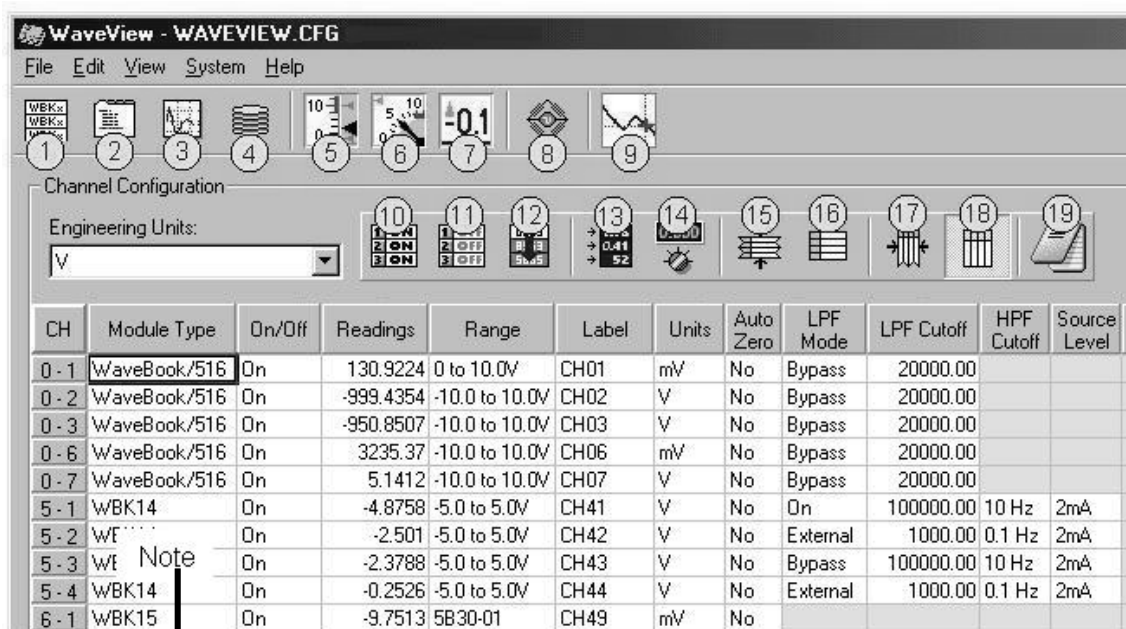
WaveView - WAVEVIEW.CFG

File Edit View System Help

1 2 3 4 5 6 7 8 9

-0.1

Channel Configuration

Engineering Units:

V

10 11 12 13 14 15 16 17 18 19

| CH | Module Type | On/Off | Readings | Range | Label | Units | Auto Zero | LPF Mode | LPF Cutoff | HPF Cutoff | Source Level |
|---|---|---|---|---|---|---|---|---|---|---|---|
| 0 - 1 | WaveBook/516 | On | 130.9224 | 0 to 10.0V | CH01 | mV | No | Bypass | 20000.00 | | |
| 0 - 2 | WaveBook/516 | On | -999.4354 | -10.0 to 10.0V | CH02 | V | No | Bypass | 20000.00 | | |
| 0 - 3 | WaveBook/516 | On | -950.8507 | -10.0 to 10.0V | CH03 | V | No | Bypass | 20000.00 | | |
| 0 - 6 | WaveBook/516 | On | 3235.37 | -10.0 to 10.0V | CH06 | mV | No | Bypass | 20000.00 | | |
| 0 - 7 | WaveBook/516 | On | 5.1412 | -10.0 to 10.0V | CH07 | V | No | Bypass | 20000.00 | | |
| 5 - 1 | WBK14 | On | -4.8758 | -5.0 to 5.0V | CH41 | V | No | On | 100000.00 | 10 Hz | 2mA |
| 5 - 2 | WE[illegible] | On | -2.501 | -5.0 to 5.0V | CH42 | V | No | External | 1000.00 | 0.1 Hz | 2mA |
| 5 - 3 | WE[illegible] | On | -2.3788 | -5.0 to 5.0V | CH43 | V | No | Bypass | 100000.00 | 10 Hz | 2mA |
| 5 - 4 | WBK14 | On | -0.2526 | -5.0 to 5.0V | CH44 | V | No | External | 1000.00 | 0.1 Hz | 2mA |
| 6 - 1 | WBK15 | On | -9.7513 | 5B30-01 | CH49 | mV | No | | | | |

Note